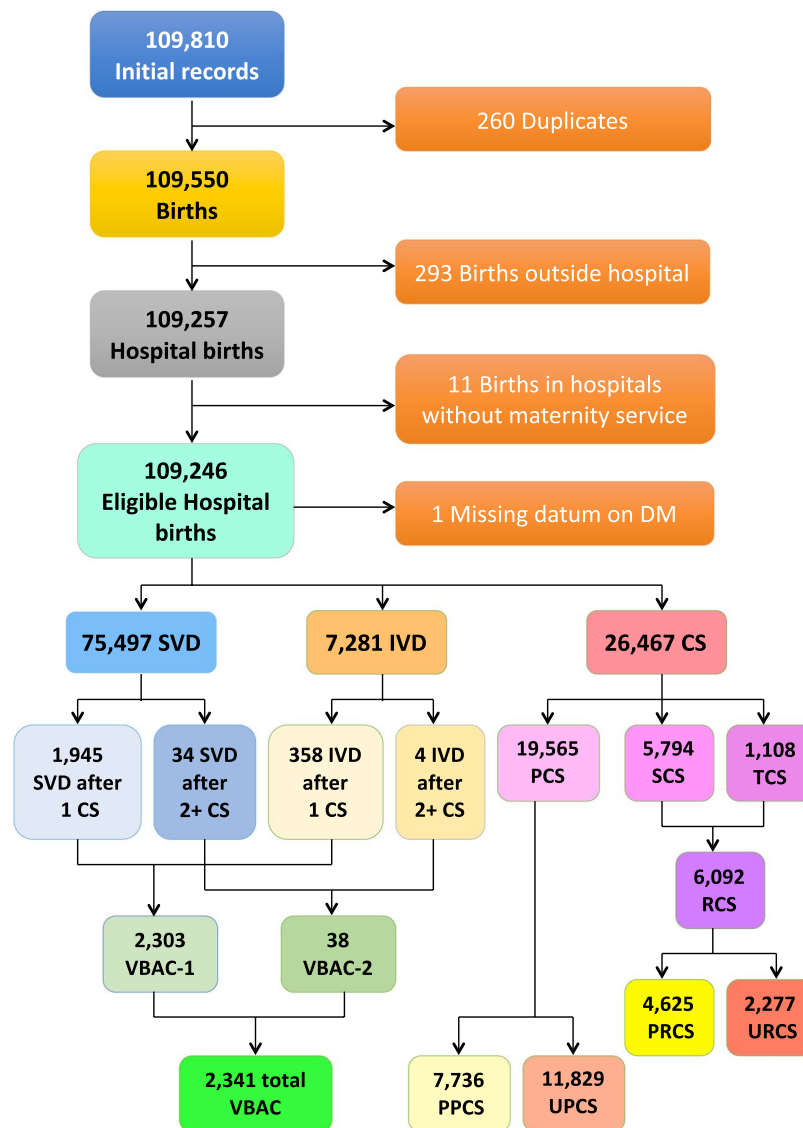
109,810
Initial records

260 Duplicates

109,550
Births

293 Births outside hospital

109,257
Hospital births

11 Births in hospitals without maternity service

109,246
Eligible Hospital births

1 Missing datum on DM

75,497 SVD

7,281 IVD

26,467 CS

1,945
SVD after
1 CS

34 SVD
after
2+ CS

358 IVD
after
1 CS

4 IVD
after
2+ CS

19,565
PCS

5,794
SCS

1,108
TCS

6,092
RCS

2,303
VBAC-1

38
VBAC-2

4,625
PRCS

2,277
URCS

2,341 total
VBAC

7,736
PPCS

11,829
UPCS